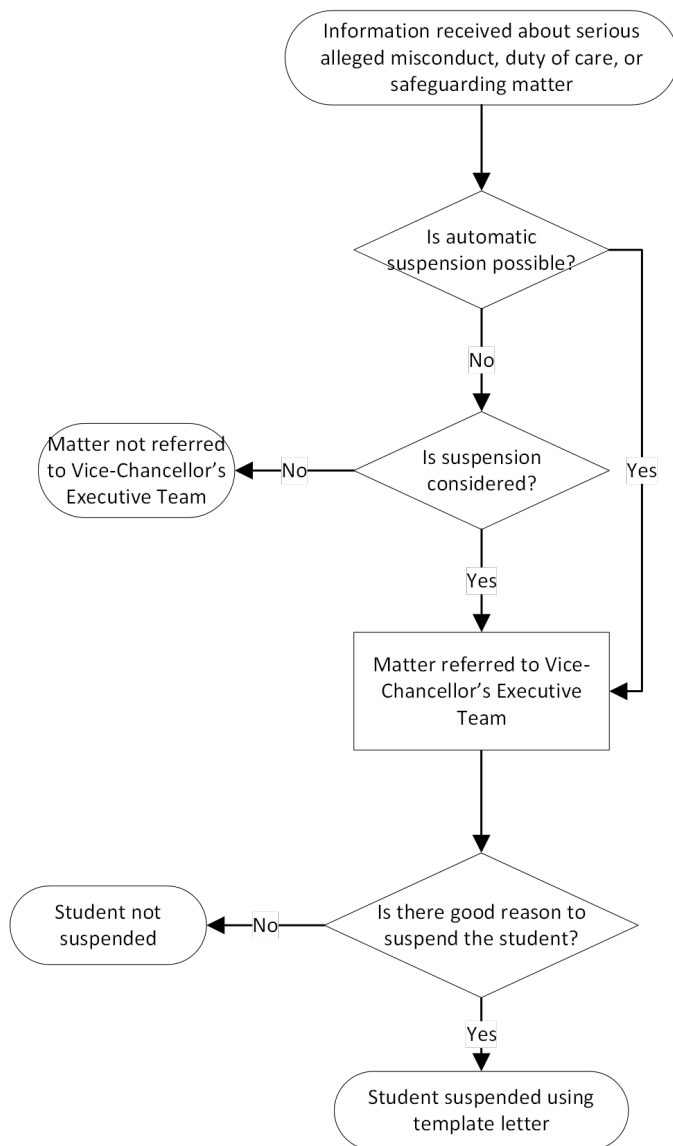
Information received about serious alleged misconduct, duty of care, or safeguarding matter

Is automatic suspension possible?

Yes

No

Is suspension considered?

No

Matter not referred to Vice-Chancellor's Executive Team

Yes

Matter referred to Vice-Chancellor's Executive Team

Is there good reason to suspend the student?

No

Student not suspended

Yes

Student suspended using template letter